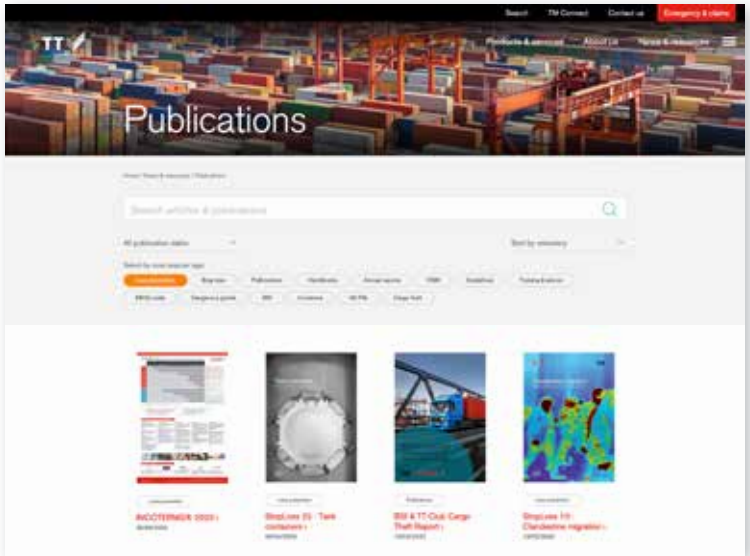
Search TT Connect Contact us Emergency & claims

TT

Products & services About us News & resources

Publications

Home / News & resources / Publications

Search articles & publications

All publication dates

Sort by relevancy

Select by resource type

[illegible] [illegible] Publication Handbooks Annual reports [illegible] Guidelines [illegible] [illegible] Emergency guide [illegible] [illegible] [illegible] Cargo theft

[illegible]

INCOTERMS® 2020 ›

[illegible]

StopLoss 25 - Tank containers ›

Publication

BSI & TT Club Cargo Theft Report ›

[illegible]

StopLoss 19 - Clandestine migration ›